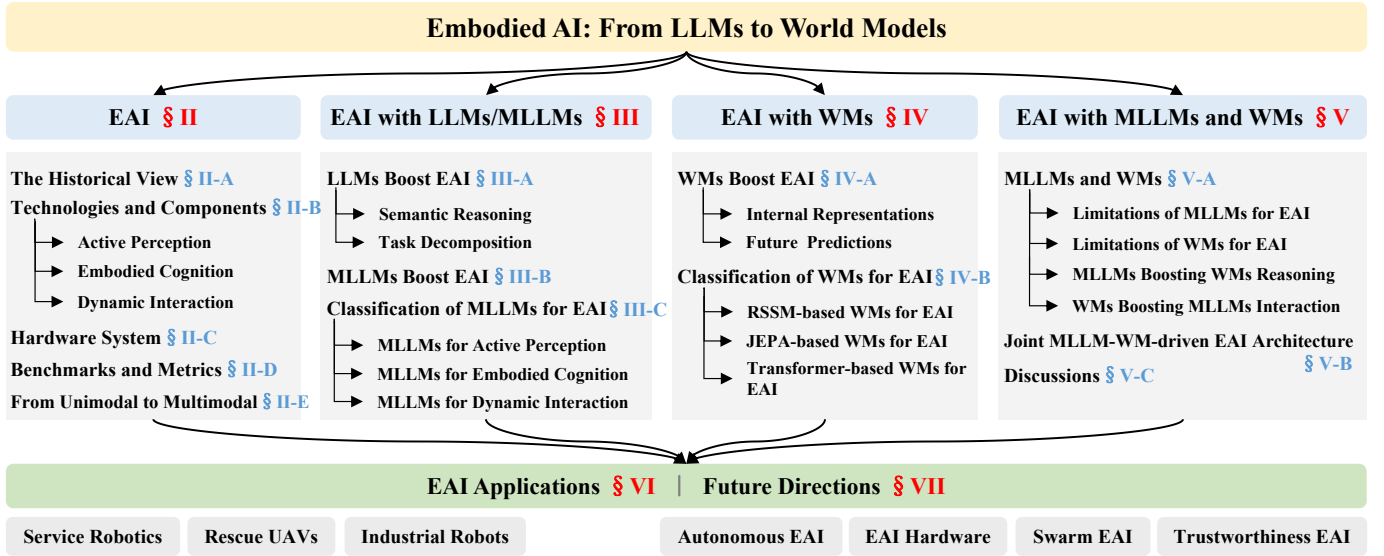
Embodied AI: From LLMs to World Models

EAI § II

The Historical View § II-A
Technologies and Components § II-B
Active Perception
Embodied Cognition
Dynamic Interaction
Hardware System § II-C
Benchmarks and Metrics § II-D
From Unimodal to Multimodal § II-E

EAI with LLMs/MLLMs § III

LLMs Boost EAI § III-A
Semantic Reasoning
Task Decomposition
MLLMs Boost EAI § III-B
Classification of MLLMs for EAI § III-C
MLLMs for Active Perception
MLLMs for Embodied Cognition
MLLMs for Dynamic Interaction

EAI with WMs § IV

WMs Boost EAI § IV-A
Internal Representations
Future Predictions
Classification of WMs for EAI § IV-B
RSSM-based WMs for EAI
JEPA-based WMs for EAI
Transformer-based WMs for EAI

EAI with MLLMs and WMs § V

MLLMs and WMs § V-A
Limitations of MLLMs for EAI
Limitations of WMs for EAI
MLLMs Boosting WMs Reasoning
WMs Boosting MLLMs Interaction
Joint MLLM-WM-driven EAI Architecture § V-B
Discussions § V-C

EAI Applications § VI | Future Directions § VII

Service Robotics
Rescue UAVs
Industrial Robots
Autonomous EAI
EAI Hardware
Swarm EAI
Trustworthiness EAI